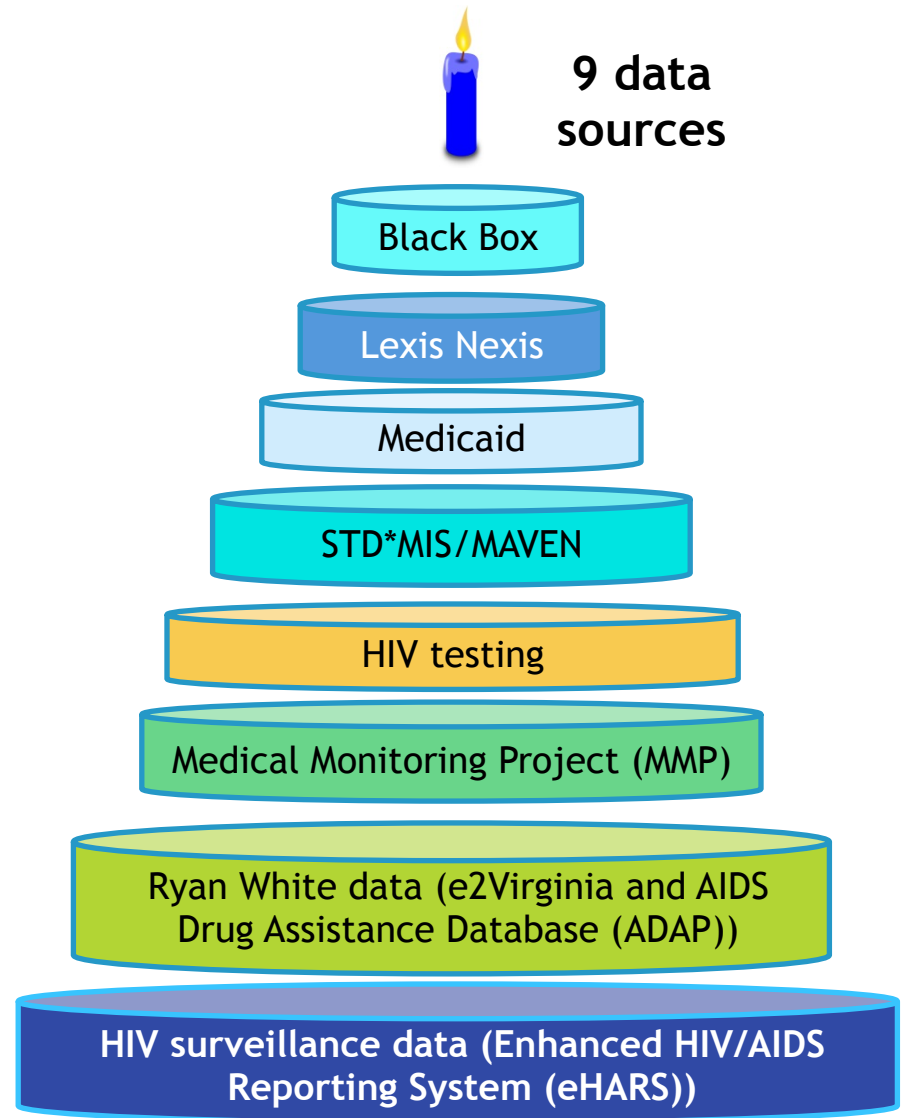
9 data sources

Black Box

Lexis Nexis

Medicaid

STD*MIS/MAVEN

HIV testing

Medical Monitoring Project (MMP)

Ryan White data (e2Virginia and AIDS Drug Assistance Database (ADAP))

HIV surveillance data (Enhanced HIV/AIDS Reporting System (eHARS))